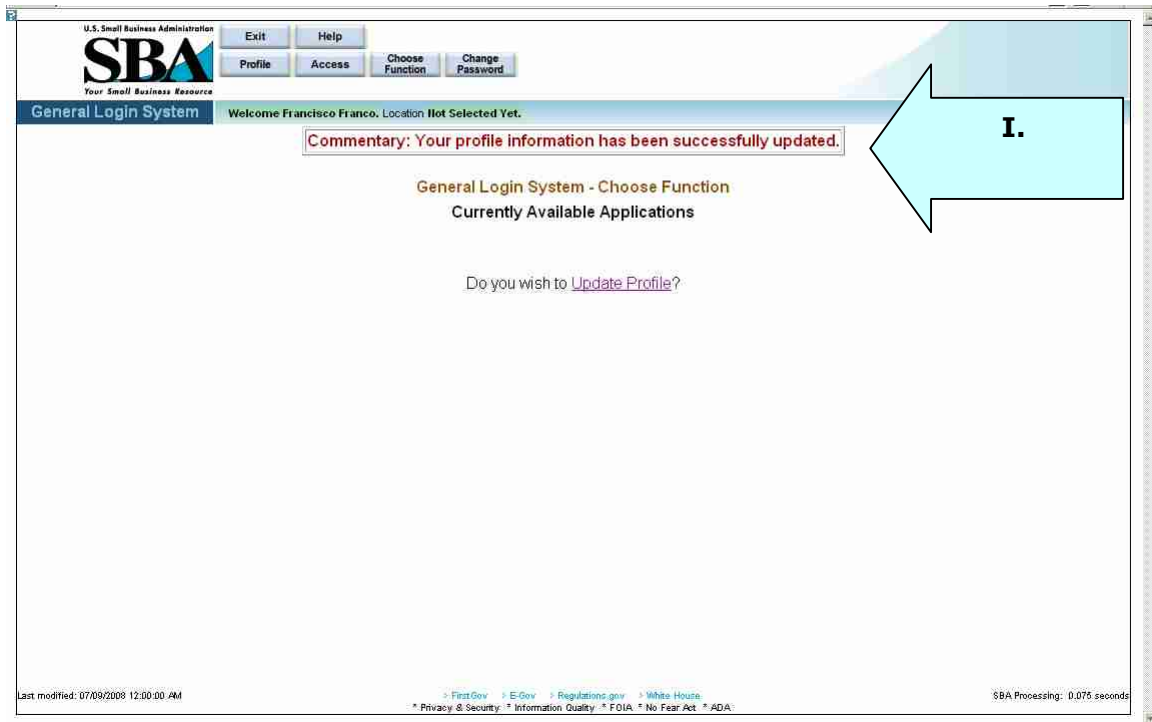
U.S. Small Business Administration
SBA
Your Small Business Resource

Exit
Help
Profile
Access
Choose Function
Change Password

General Login System
Welcome Francisco Franco. Location Not Selected Yet.

Commentary: Your profile information has been successfully updated.

I.

General Login System - Choose Function
Currently Available Applications

Do you wish to Update Profile?

Last modified: 07/09/2008 12:00:00 AM

> FirstGov > E-Gov > Regulations.gov > White House
* Privacy & Security * Information Quality * FOIA * No Fear Act * ADA

SBA Processing: 0.075 seconds